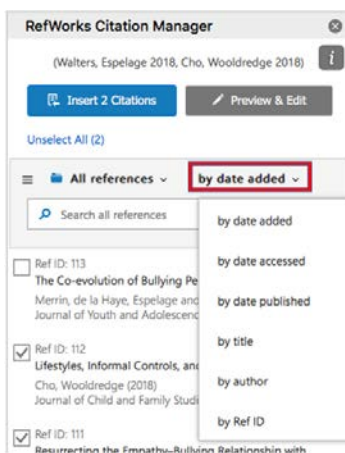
RefWorks Citation Manager

(Walters, Espelage 2018, Cho, Wooldredge 2018)

i

Insert 2 Citations

Preview & Edit

Unselect All (2)

All references

by date added

Search all references

by date added

by date accessed

by date published

by title

by author

by Ref ID

Ref ID: 113
The Co-evolution of Bullying Pe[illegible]
Merrin, de la Haye, Espelage and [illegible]
Journal of Youth and Adolescenc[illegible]

Ref ID: 112
Lifestyles, Informal Controls, and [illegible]
Cho, Wooldredge (2018)
Journal of Child and Family Studi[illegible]

Ref ID: 111
Resurrecting the Empathy–Bullying Relationship with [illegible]